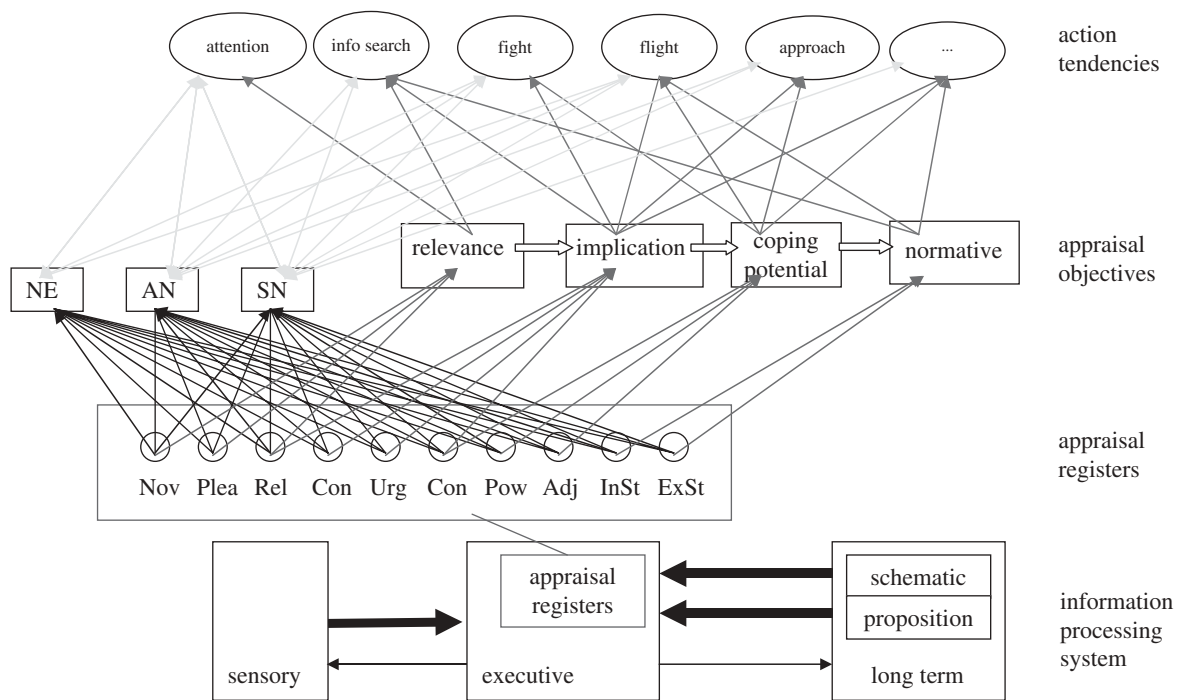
attention
info search
fight
flight
approach
...

action tendencies

relevance
implication
coping potential
normative

NE
AN
SN

appraisal objectives

Nov Plea Rel Con Urg Con Pow Adj InSt ExSt

appraisal registers

appraisal registers
schematic
proposition

sensory
executive
long term

information processing system